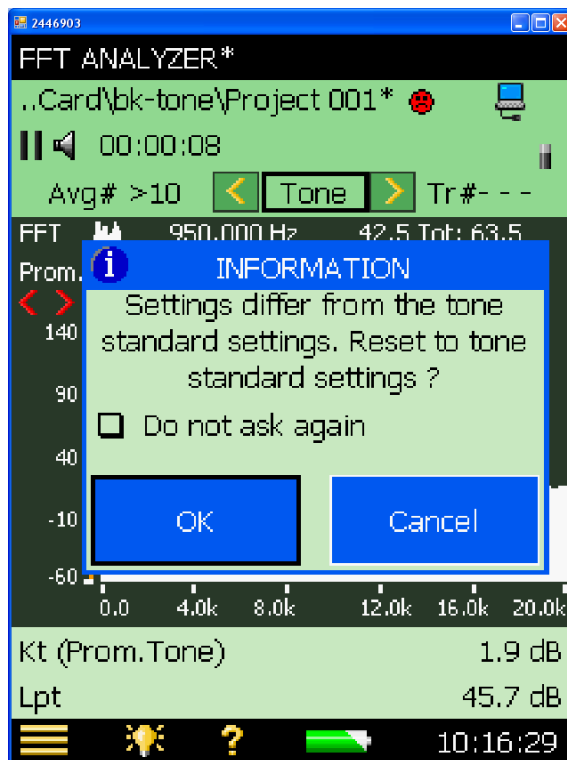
2446903

FFT ANALYZER*

..Card\bk-tone\Project 001*

00:00:08

Avg# >10 Tone Tr#- - -

FFT 950.000 Hz 42.5 Tot: 63.5

Prom.

140

90

40

-10

-60

0.0 4.0k 8.0k 12.0k 16.0k 20.0k

INFORMATION

Settings differ from the tone standard settings. Reset to tone standard settings ?

Do not ask again

OK

Cancel

Kt (Prom.Tone) 1.9 dB

Lpt 45.7 dB

?

10:16:29